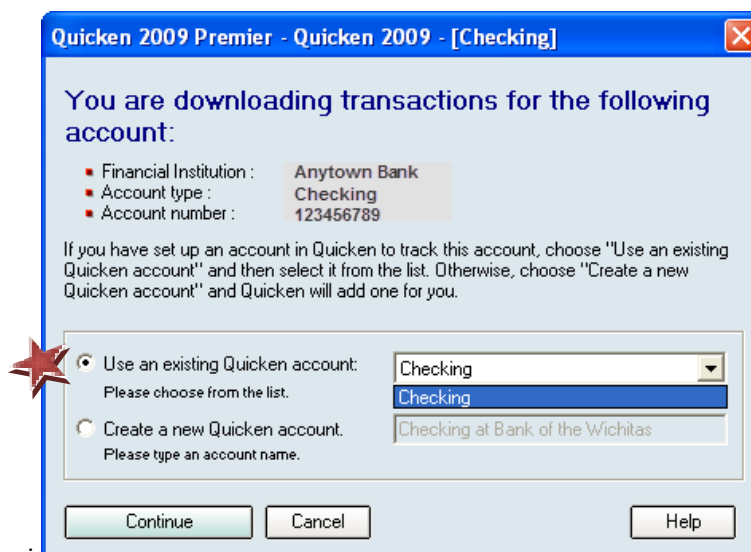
Quicken 2009 Premier - Quicken 2009 - [Checking]

You are downloading transactions for the following account:

- Financial Institution : Anytown Bank
- Account type : Checking
- Account number : 123456789

If you have set up an account in Quicken to track this account, choose "Use an existing Quicken account" and then select it from the list. Otherwise, choose "Create a new Quicken account" and Quicken will add one for you.

Use an existing Quicken account:
Please choose from the list.

Checking

Checking

Create a new Quicken account.
Please type an account name.

Checking at Bank of the Wichitas

Continue

Cancel

Help